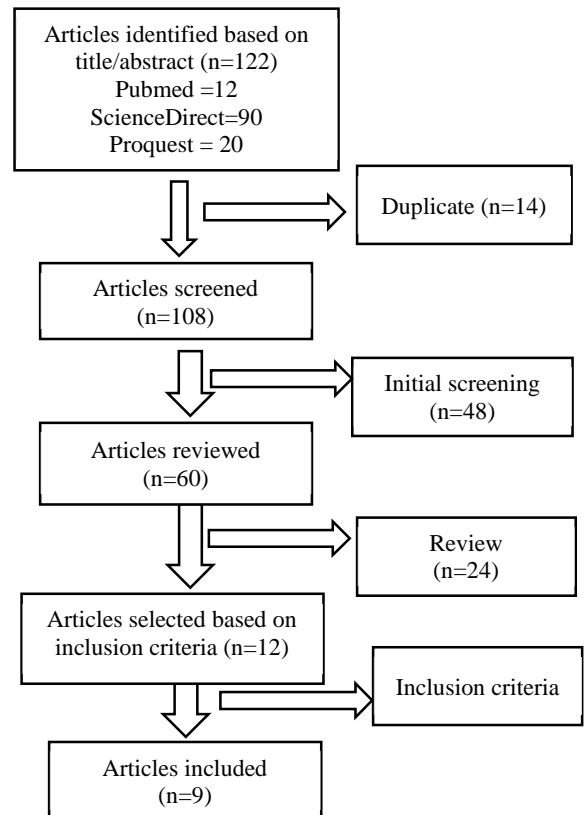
Articles identified based on title/abstract (n=122)
Pubmed =12
ScienceDirect=90
Proquest = 20

Duplicate (n=14)

Articles screened
(n=108)

Initial screening
(n=48)

Articles reviewed
(n=60)

Review
(n=24)

Articles selected based on inclusion criteria (n=12)

Inclusion criteria

Articles included
(n=9)